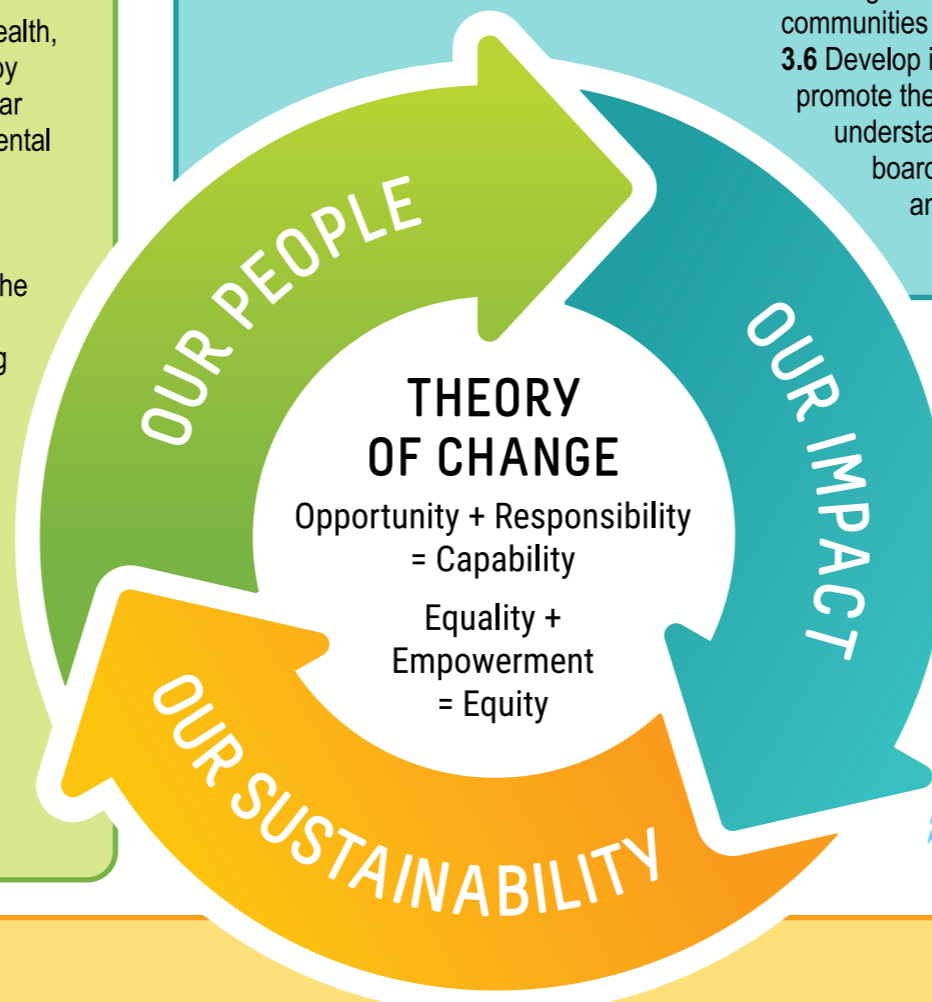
ealth,
by
ar
ental

he

g

communities
**3.6** Develop i
promote the
understa
boar
an

OUR PEOPLE

OUR IMPACT

OUR SUSTAINABILITY

THEORY OF CHANGE

Opportunity + Responsibility = Capability

Equality + Empowerment = Equity